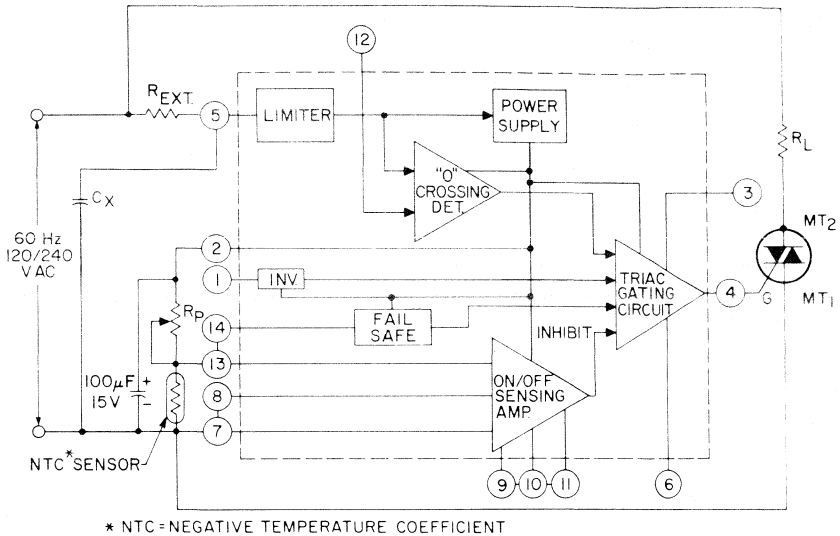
12

$R_{EXT.}$

5

LIMITER

POWER SUPPLY

$R_L$

$C_X$

"0" CROSSING DET.

3

$MT_2$

60 Hz 120/240 VAC

2

1

INV.

TRIAC GATING CIRCUIT

4

G

$MT_1$

$R_P$

14

FAIL SAFE

INHIBIT

13

100$\mu$F 15V

+

−

8

ON/OFF SENSING AMP

7

NTC* SENSOR

9

10

11

6

* NTC=NEGATIVE TEMPERATURE COEFFICIENT